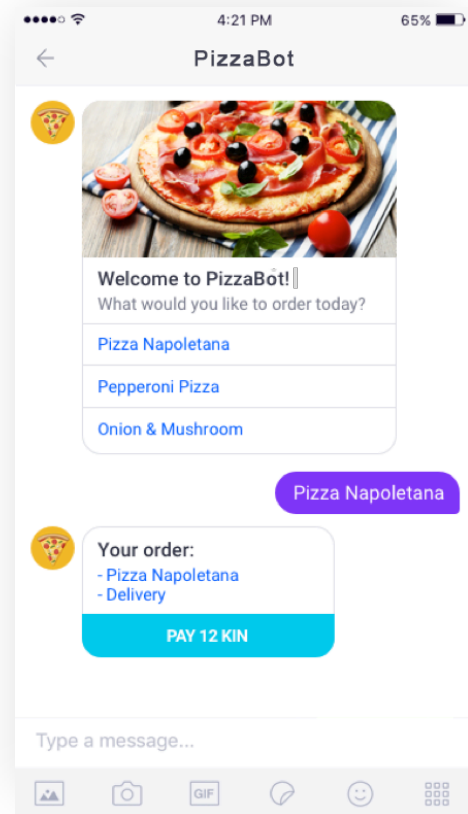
4:21 PM
65%

PizzaBot

Welcome to PizzaBot!
What would you like to order today?

Pizza Napoletana

Pepperoni Pizza

Onion & Mushroom

Pizza Napoletana

Your order:
- Pizza Napoletana
- Delivery

PAY 12 KIN

Type a message...

GIF